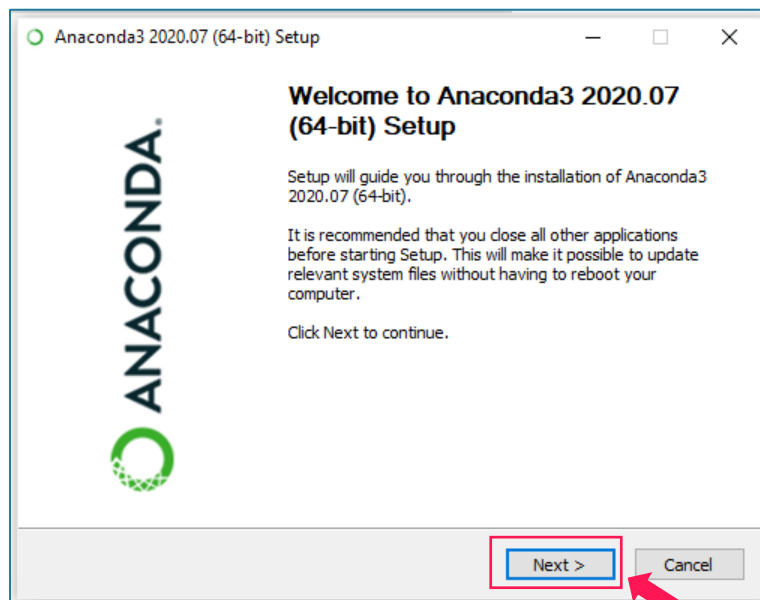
Anaconda3 2020.07 (64-bit) Setup

ANACONDA.

Welcome to Anaconda3 2020.07 (64-bit) Setup

Setup will guide you through the installation of Anaconda3 2020.07 (64-bit).

It is recommended that you close all other applications before starting Setup. This will make it possible to update relevant system files without having to reboot your computer.

Click Next to continue.

Next >

Cancel